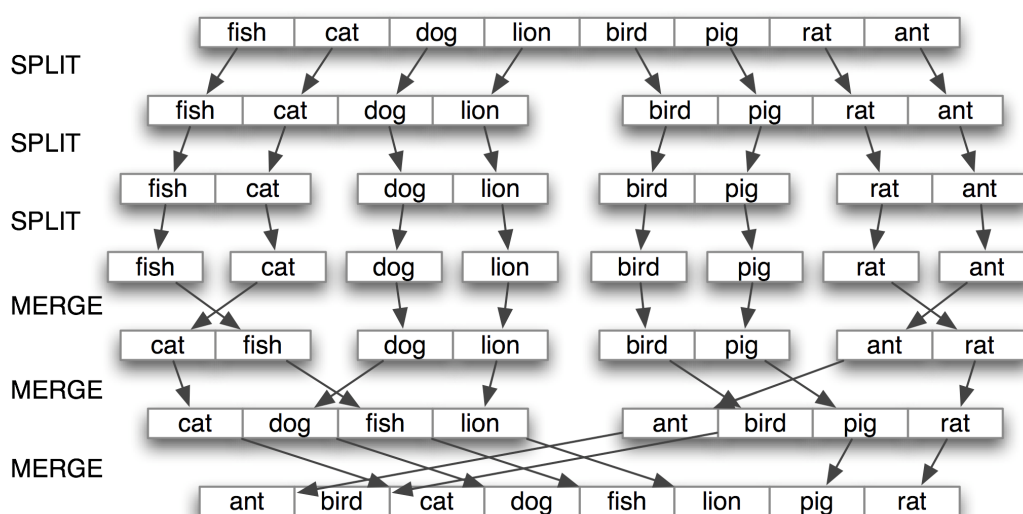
| fish | cat | dog | lion | bird | pig | rat | ant |
|---|---|---|---|---|---|---|---|

SPLIT

| fish | cat | dog | lion |
|---|---|---|---|

| bird | pig | rat | ant |
|---|---|---|---|

SPLIT

| fish | cat |
|---|---|

| dog | lion |
|---|---|

| bird | pig |
|---|---|

| rat | ant |
|---|---|

SPLIT

fish cat dog lion bird pig rat ant

MERGE

| cat | fish |
|---|---|

| dog | lion |
|---|---|

| bird | pig |
|---|---|

| ant | rat |
|---|---|

MERGE

| cat | dog | fish | lion |
|---|---|---|---|

| ant | bird | pig | rat |
|---|---|---|---|

MERGE

| ant | bird | cat | dog | fish | lion | pig | rat |
|---|---|---|---|---|---|---|---|